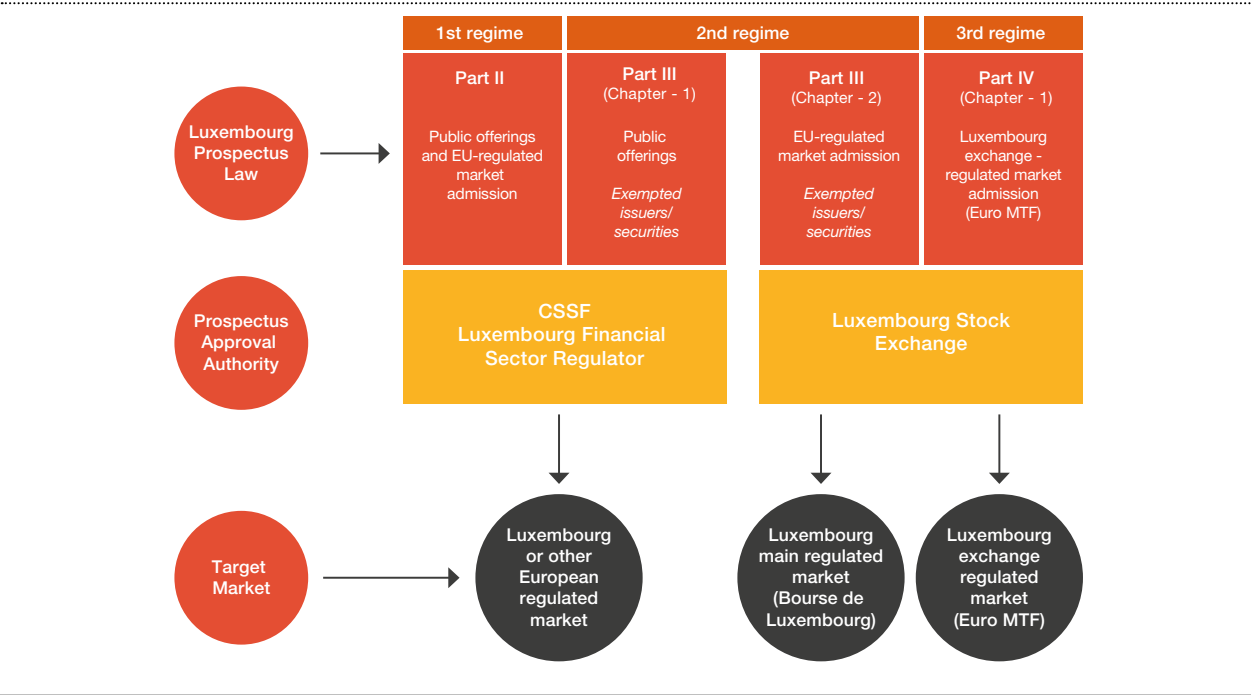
1st regime

2nd regime

3rd regime

Luxembourg Prospectus Law

Part II

Public offerings and EU-regulated market admission

Part III
(Chapter - 1)

Public offerings

*Exempted issuers/ securities*

Part III
(Chapter - 2)

EU-regulated market admission

*Exempted issuers/ securities*

Part IV
(Chapter - 1)

Luxembourg exchange - regulated market admission (Euro MTF)

Prospectus Approval Authority

CSSF
Luxembourg Financial Sector Regulator

Luxembourg Stock Exchange

Target Market

Luxembourg or other European regulated market

Luxembourg main regulated market (Bourse de Luxembourg)

Luxembourg exchange regulated market (Euro MTF)